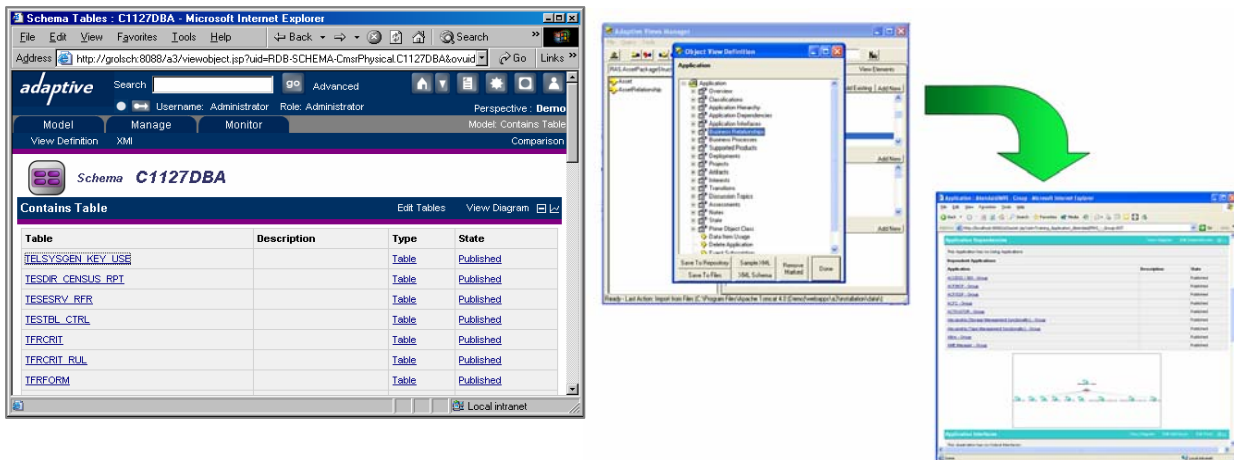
Schema Tables : C1127DBA - Microsoft Internet Explorer

File Edit View Favorites Tools Help

Back Search

Address http://grolsch:8088/a3/viewobject.jsp?uid=RDB-SCHEMA-CmsrPhysical.C1127DBA&ovuid Go Links

adaptive Search go Advanced

Username: Administrator Role: Administrator Perspective : Demo

Model Manage Monitor Model: Contains Table

View Definition XMI Comparison

Schema C1127DBA

Contains Table Edit Tables View Diagram

| Table | Description | Type | State |
|---|---|---|---|
| TELSYSGEN_KEY_USE | | Table | Published |
| TESDIR_CENSUS_RPT | | Table | Published |
| TESESRV_RFR | | Table | Published |
| TESTBL_CTRL | | Table | Published |
| TFRCRIT | | Table | Published |
| TFRCRIT_RUL | | Table | Published |
| TFRFORM | | Table | Published |

Local intranet

Adaptive Views Manager

Object View Definition

Application

Application
Overview
Classifications
Application Hierarchy
Application Dependencies
Application Interfaces
Business Relationships
Business Processes
Supported Products
Deployments
Projects
Artifacts
Interests
Transitions
Discussion Topics
Assessments
Notes
State
Prime Object Class
Data Item Usage
Delete Application

Save To Repository Sample XML Remove Marked Done
Save To Files XML Schema

View Elements
Add Existing Add New
Add New
Add New

Asset
AssetRelationship

Ready - Last Action: Import from Files (C:\Program Files\Apache Tomcat 4.1\Demo\webapps\a3\installation\data\)

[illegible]

Application Dependencies

Dependent Applications

Application Description State

Application Interfaces